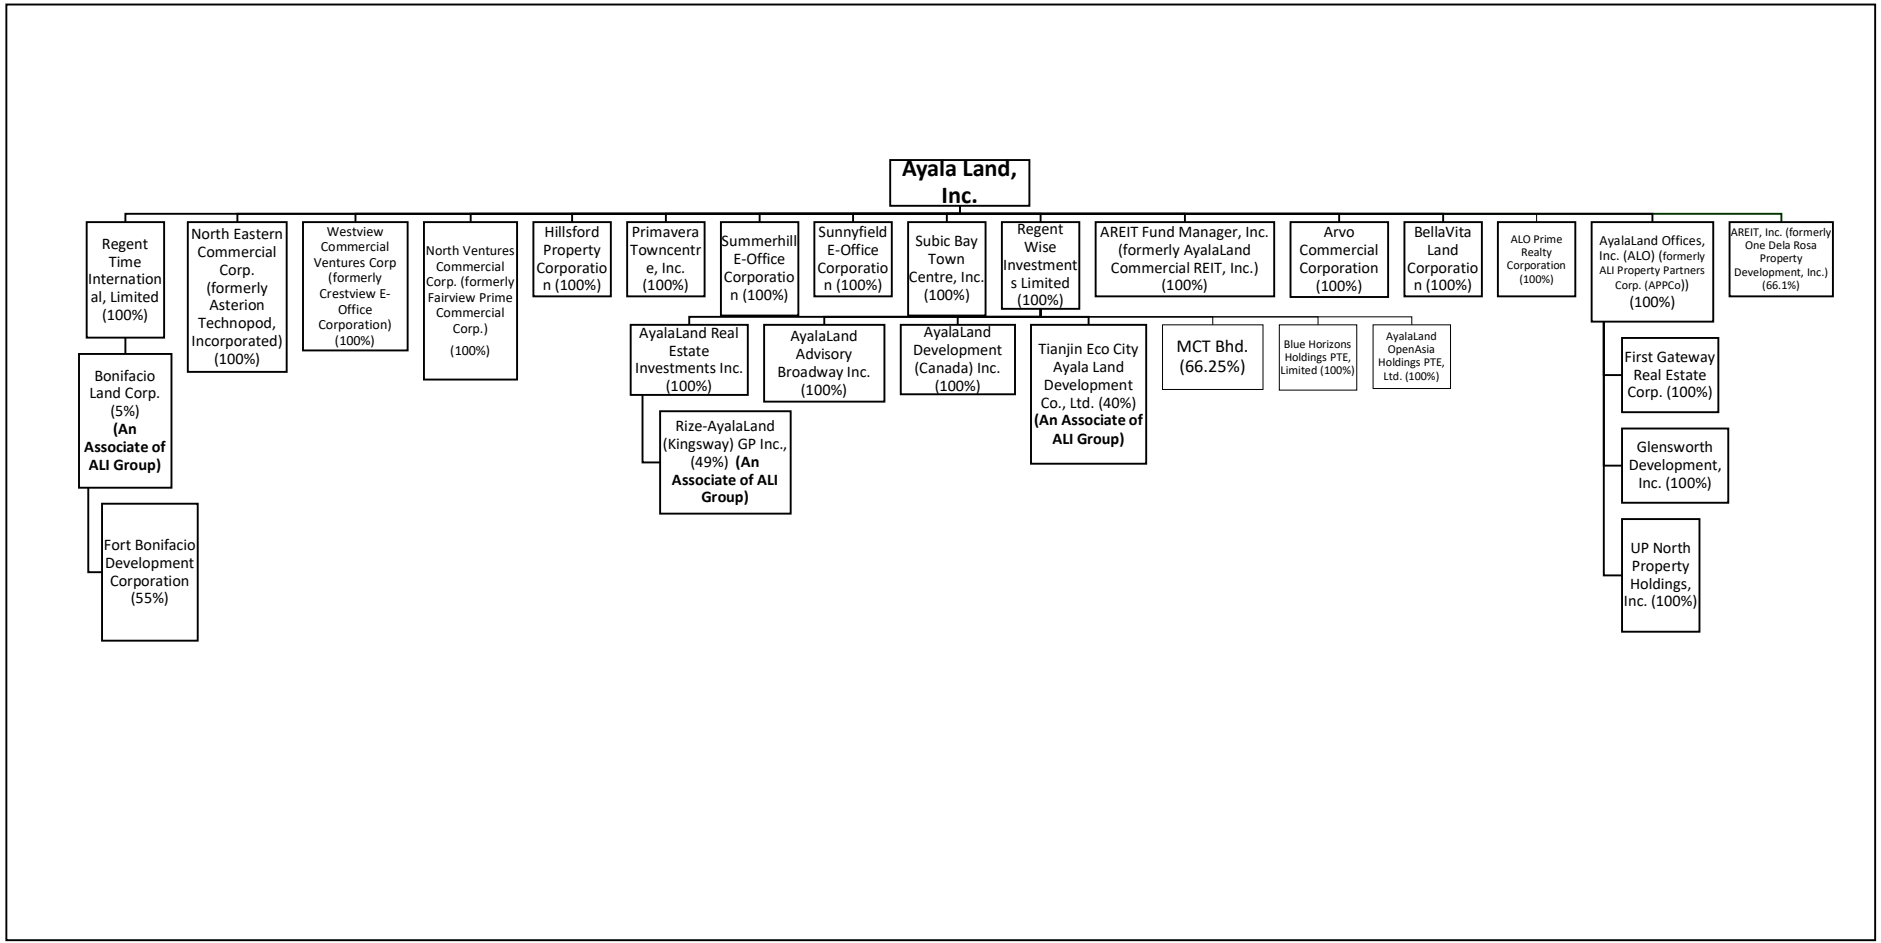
Ayala Land, Inc.

Regent Time International, Limited (100%)

Bonifacio Land Corp. (5%) **(An Associate of ALI Group)**

Fort Bonifacio Development Corporation (55%)

North Eastern Commercial Corp. (formerly Asterion Technopod, Incorporated) (100%)

Westview Commercial Ventures Corp (formerly Crestview E-Office Corporation) (100%)

North Ventures Commercial Corp. (formerly Fairview Prime Commercial Corp.) (100%)

Hillsford Property Corporation (100%)

Primavera Towncentre, Inc. (100%)

Summerhill E-Office Corporation (100%)

Sunnyfield E-Office Corporation (100%)

Subic Bay Town Centre, Inc. (100%)

Regent Wise Investments Limited (100%)

AREIT Fund Manager, Inc. (formerly AyalaLand Commercial REIT, Inc.) (100%)

Arvo Commercial Corporation (100%)

BellaVita Land Corporation (100%)

ALO Prime Realty Corporation (100%)

AyalaLand Offices, Inc. (ALO) (formerly ALI Property Partners Corp. (APPCo)) (100%)

AREIT, Inc. (formerly One Dela Rosa Property Development, Inc.) (66.1%)

AyalaLand Real Estate Investments Inc. (100%)

Rize-AyalaLand (Kingsway) GP Inc., (49%) **(An Associate of ALI Group)**

AyalaLand Advisory Broadway Inc. (100%)

AyalaLand Development (Canada) Inc. (100%)

Tianjin Eco City Ayala Land Development Co., Ltd. (40%) **(An Associate of ALI Group)**

MCT Bhd. (66.25%)

Blue Horizons Holdings PTE, Limited (100%)

AyalaLand OpenAsia Holdings PTE, Ltd. (100%)

First Gateway Real Estate Corp. (100%)

Glensworth Development, Inc. (100%)

UP North Property Holdings, Inc. (100%)